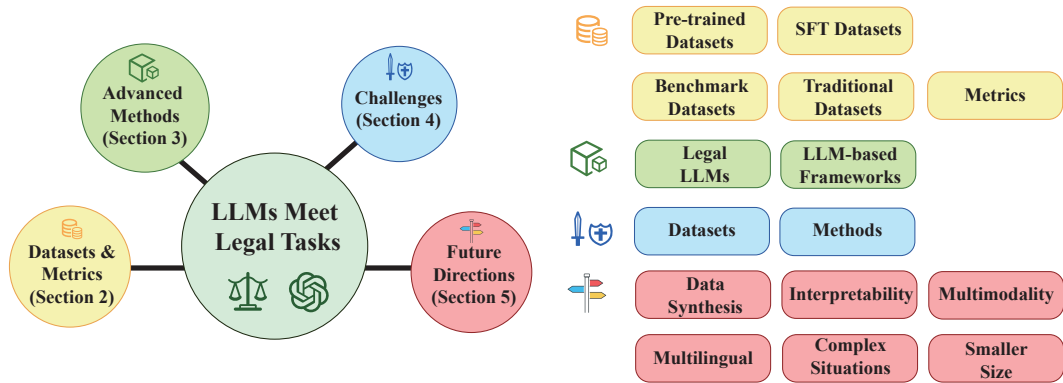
Advanced Methods (Section 3)

Challenges (Section 4)

LLMs Meet Legal Tasks

Datasets & Metrics (Section 2)

Future Directions (Section 5)

Pre-trained Datasets

SFT Datasets

Benchmark Datasets

Traditional Datasets

Metrics

Legal LLMs

LLM-based Frameworks

Datasets

Methods

Data Synthesis

Interpretability

Multimodality

Multilingual

Complex Situations

Smaller Size